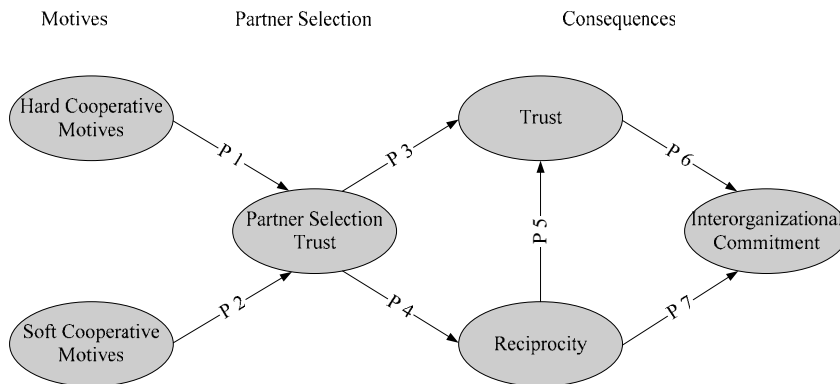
Motives

Partner Selection

Consequences

Hard Cooperative Motives

P 1

Partner Selection Trust

P 2

Soft Cooperative Motives

P 3

P 4

Trust

P 5

Reciprocity

P 6

P 7

Interorganizational Commitment